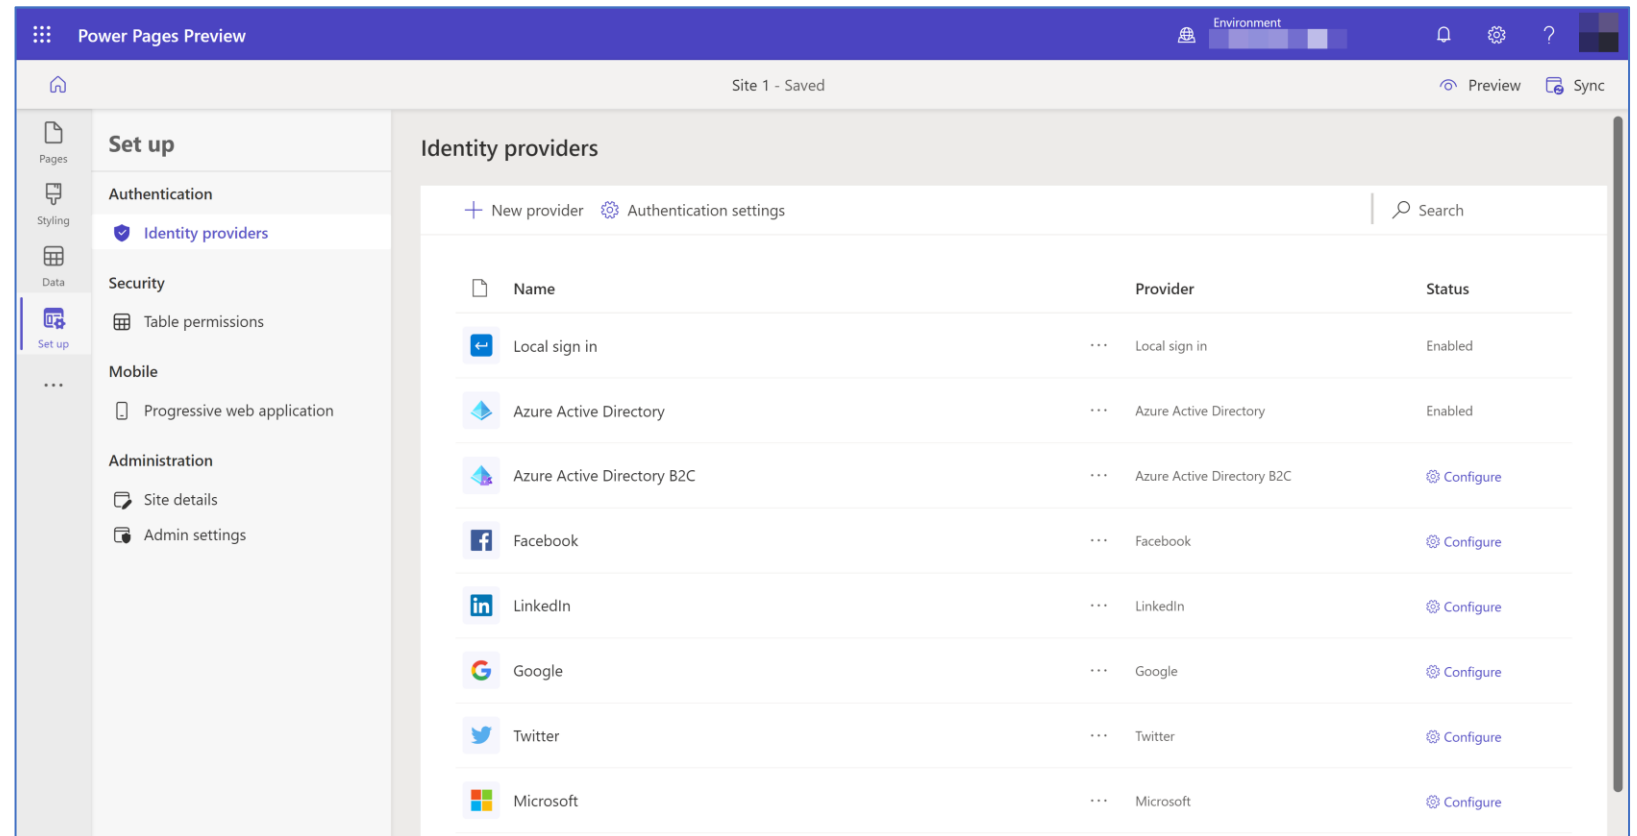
Power Pages Preview

Environment

Site 1 - Saved

Preview Sync

Pages
Styling
Data
Set up
...

Set up

Authentication
Identity providers

Security
Table permissions

Mobile
Progressive web application

Administration
Site details
Admin settings

Identity providers

New provider Authentication settings Search

| Name | | Provider | Status |
|---|---|---|---|
| Local sign in | ... | Local sign in | Enabled |
| Azure Active Directory | ... | Azure Active Directory | Enabled |
| Azure Active Directory B2C | ... | Azure Active Directory B2C | Configure |
| Facebook | ... | Facebook | Configure |
| LinkedIn | ... | LinkedIn | Configure |
| Google | ... | Google | Configure |
| Twitter | ... | Twitter | Configure |
| Microsoft | ... | Microsoft | Configure |